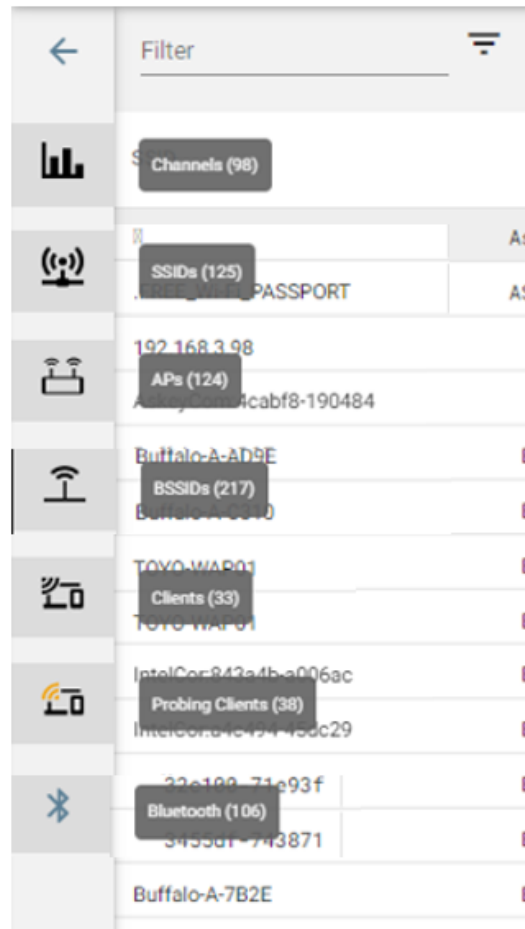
Filter

S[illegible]

Channels (98)

As

SSIDs (125)

.FREE_Wi-Fi_PASSPORT

AS

192.168.3.98

APs (124)

AskeyCom:4cabf8-190484

Buffalo-A-AD9E

BSSIDs (217)

Buffalo-A-C310

TOYO-WAP01

Clients (33)

TOYO-WAP01

IntelCor:843a4b-a006ac

Probing Clients (38)

IntelCor:a4c494-45dc29

32e199-71e93f

Bluetooth (106)

3455d1-743871

Buffalo-A-7B2E